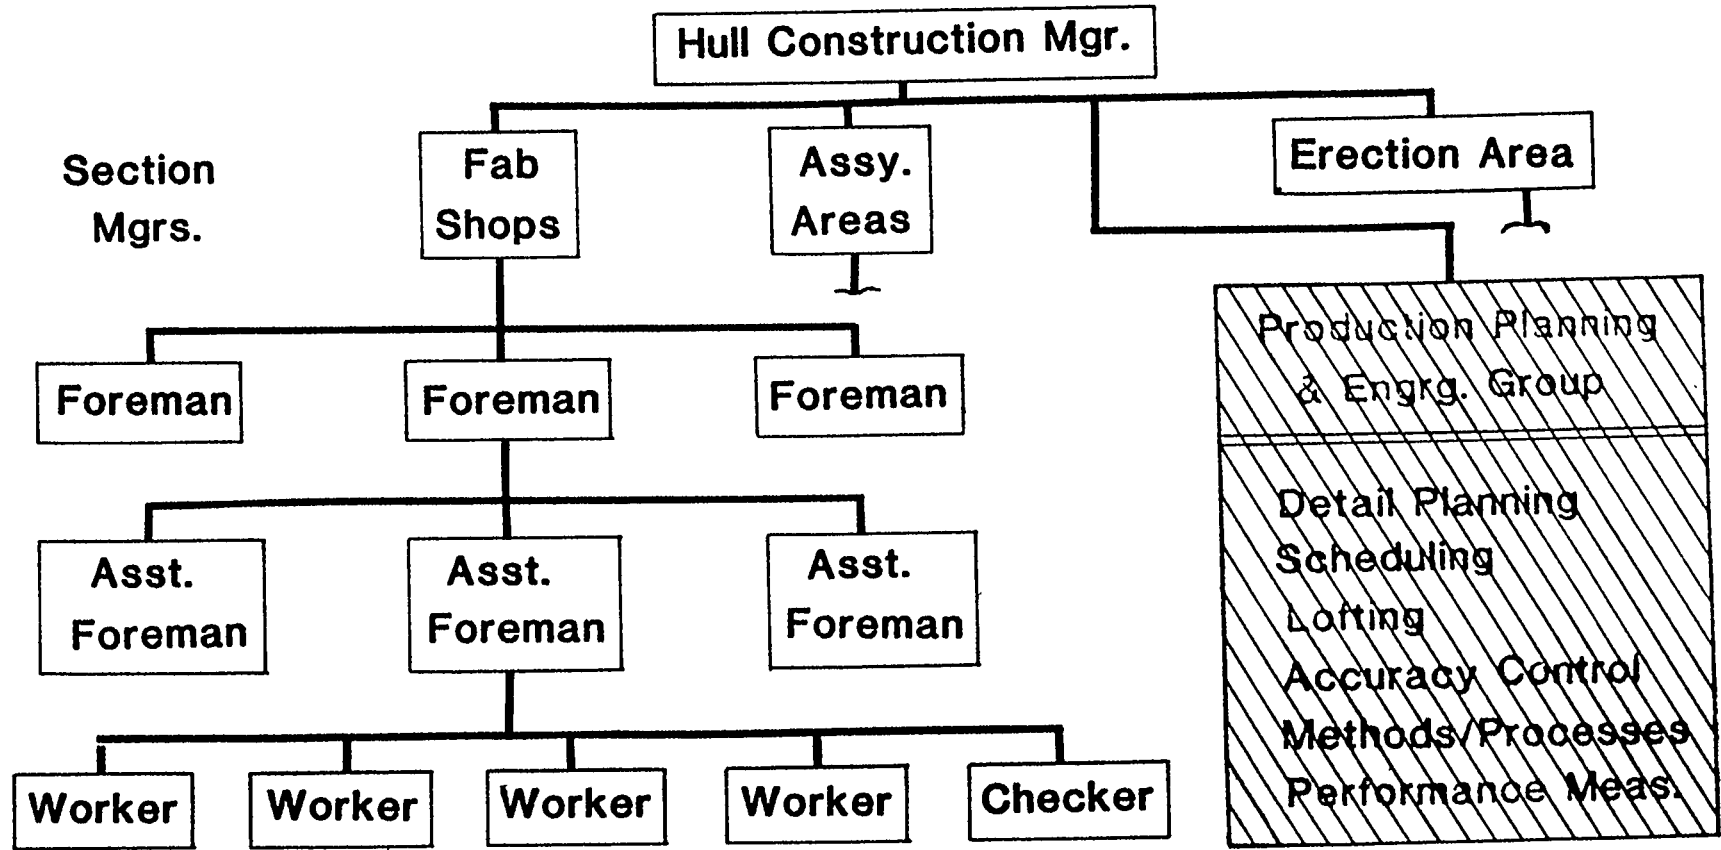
Hull Construction Mgr.

Section Mgrs.

Fab Shops

Assy. Areas

Erection Area

Production Planning & Engrg. Group

Detail Planning
Scheduling
Lofting
Accuracy Control
Methods/Processes
Performance Meas.

Foreman

Foreman

Foreman

Asst. Foreman

Asst. Foreman

Asst. Foreman

Worker

Worker

Worker

Worker

Checker